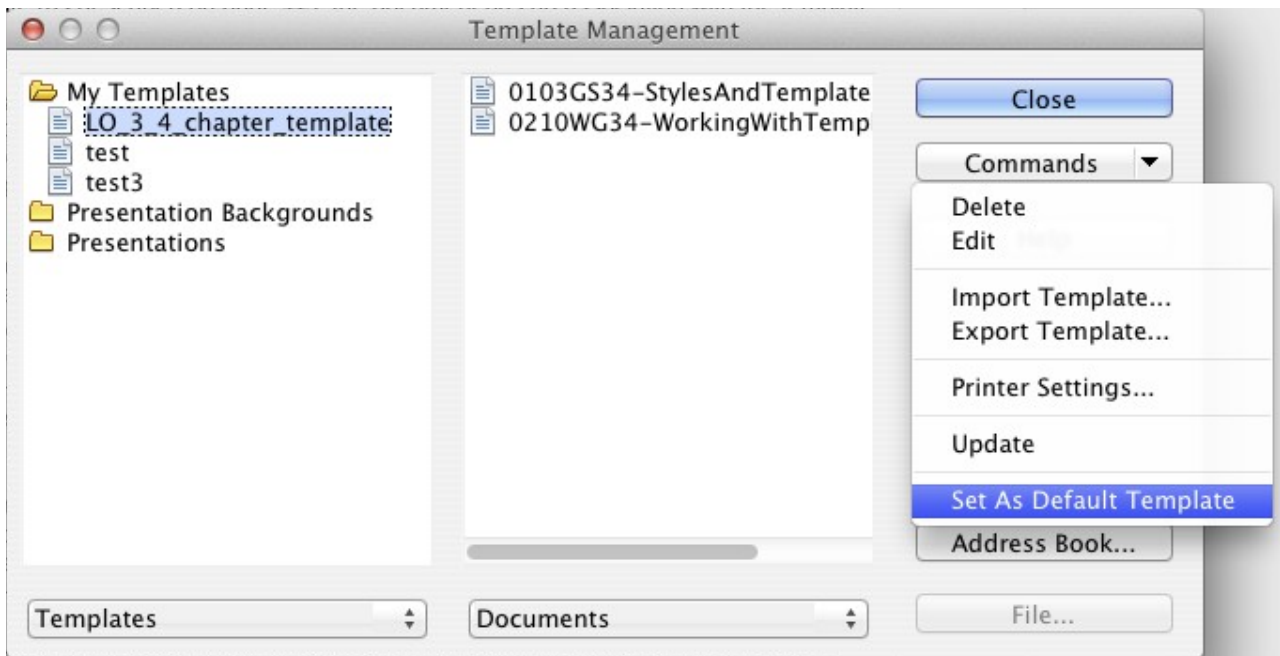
Template Management

My Templates
LO_3_4_chapter_template
test
test3
Presentation Backgrounds
Presentations

0103GS34-StylesAndTemplate
0210WG34-WorkingWithTemp

Close

Commands

Delete
Edit

Import Template...
Export Template...

Printer Settings...

Update

Set As Default Template

Address Book...

Templates

Documents

File...